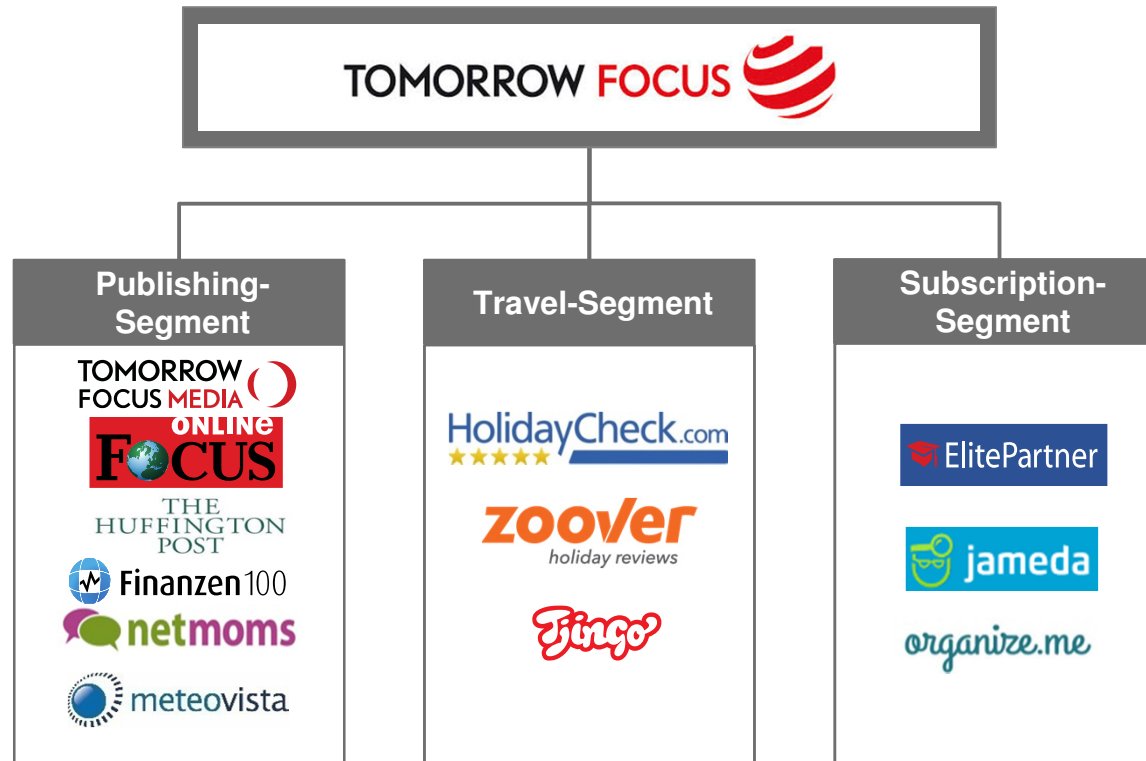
TOMORROW FOCUS

Publishing-Segment

TOMORROW FOCUS MEDIA

ONLINE FOCUS

THE HUFFINGTON POST

Finanzen100

netmoms

meteovista

Travel-Segment

HolidayCheck.com

zoover holiday reviews

Tjingo

Subscription-Segment

ElitePartner

jameda

organize.me